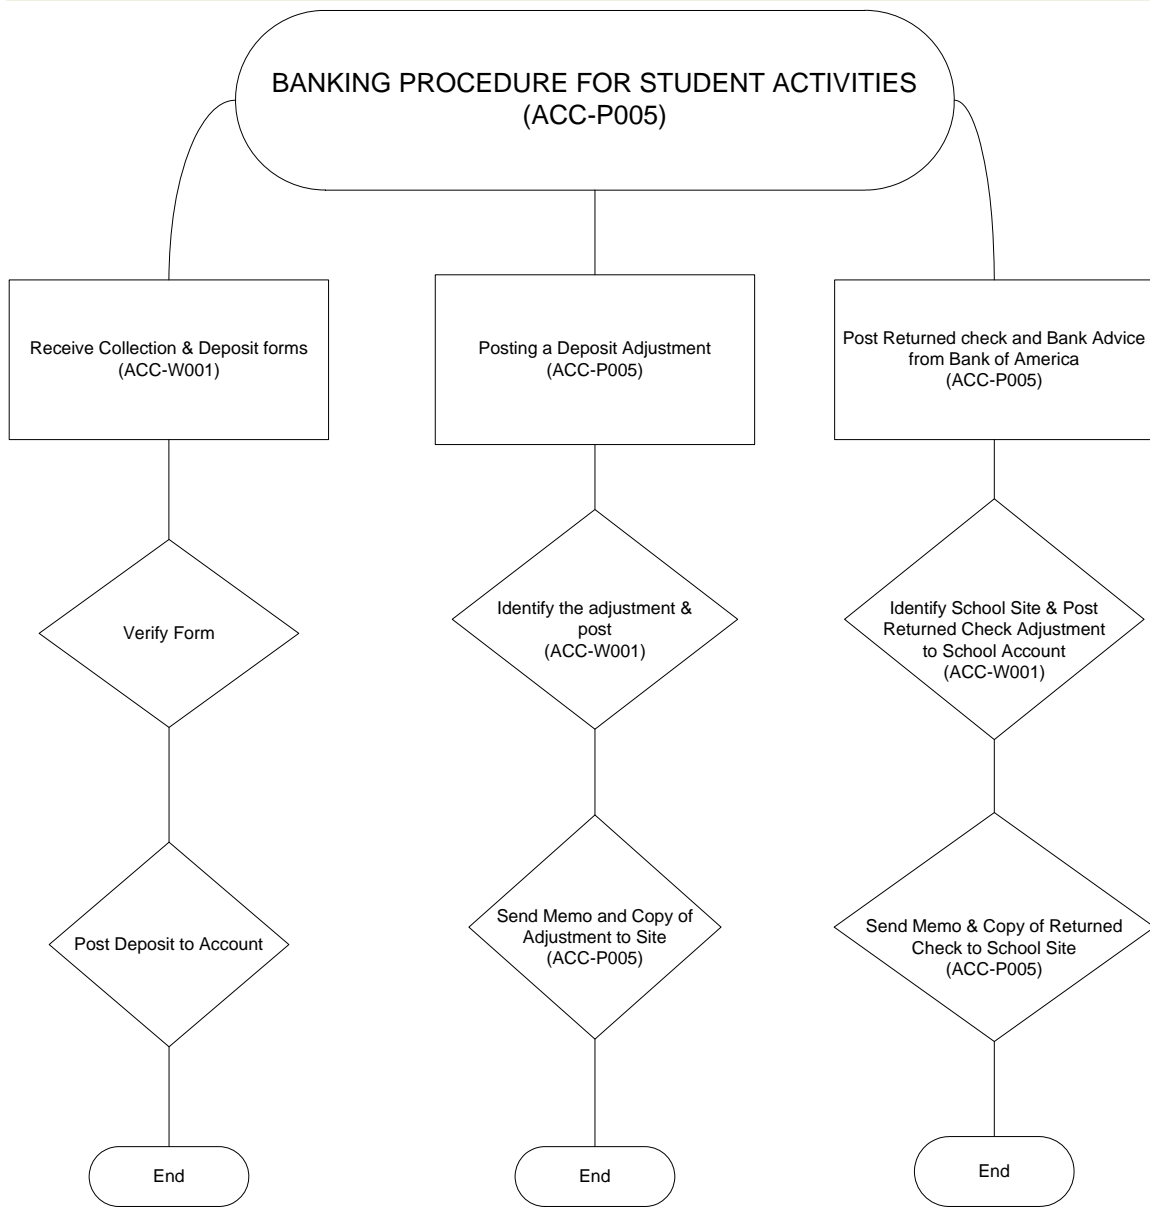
BANKING PROCEDURE FOR STUDENT ACTIVITIES
(ACC-P005)

Receive Collection & Deposit forms
(ACC-W001)

Verify Form

Post Deposit to Account

End

Posting a Deposit Adjustment
(ACC-P005)

Identify the adjustment & post
(ACC-W001)

Send Memo and Copy of Adjustment to Site
(ACC-P005)

End

Post Returned check and Bank Advice from Bank of America
(ACC-P005)

Identify School Site & Post Returned Check Adjustment to School Account
(ACC-W001)

Send Memo & Copy of Returned Check to School Site
(ACC-P005)

End